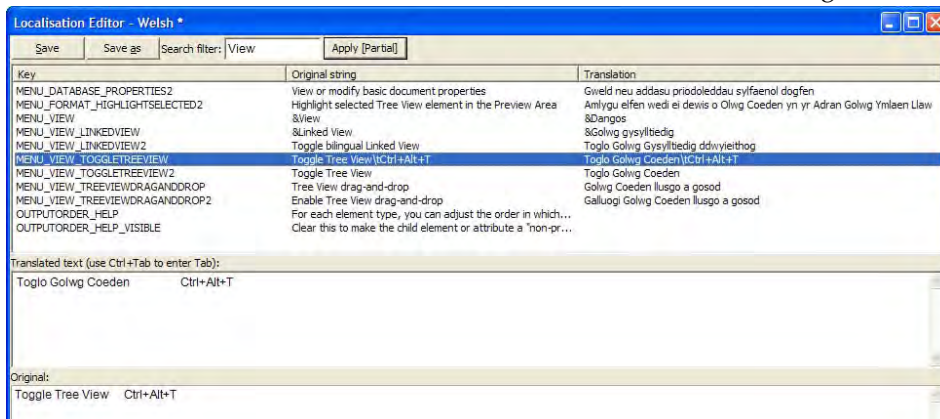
Localisation Editor - Welsh *

Save | Save as | Search filter: View | Apply [Partial]

| Key | Original string | Translation |
|---|---|---|
| MENU_DATABASE_PROPERTIES2 | View or modify basic document properties | Gweld neu addasu priodoleddau sylfaenol dogfen |
| MENU_FORMAT_HIGHLIGHTSELECTED2 | Highlight selected Tree View element in the Preview Area | Amlygu elfen wedi ei dewis o Olwg Coeden yn yr Adran Golwg Ymlaen Llaw |
| MENU_VIEW | &View | &Dangos |
| MENU_VIEW_LINKEDVIEW | &Linked View | &Golwg gysylltiedig |
| MENU_VIEW_LINKEDVIEW2 | Toggle bilingual Linked View | Toglo Golwg Gysylltiedig ddwyieithog |
| MENU_VIEW_TOGGLETREEVIEW | Toggle Tree View\tCtrl+Alt+T | Toglo Golwg Coeden\tCtrl+Alt+T |
| MENU_VIEW_TOGGLETREEVIEW2 | Toggle Tree View | Toglo Golwg Coeden |
| MENU_VIEW_TREEVIEWDRAGANDDROP | Tree View drag-and-drop | Golwg Coeden llusgo a gosod |
| MENU_VIEW_TREEVIEWDRAGANDDROP2 | Enable Tree View drag-and-drop | Galluogi Golwg Coeden llusgo a gosod |
| OUTPUTORDER_HELP | For each element type, you can adjust the order in which... | |
| OUTPUTORDER_HELP_VISIBLE | Clear this to make the child element or attribute a "non-pr... | |

Translated text (use Ctrl+Tab to enter Tab):
Toglo Golwg Coeden Ctrl+Alt+T

Original:
Toggle Tree View Ctrl+Alt+T